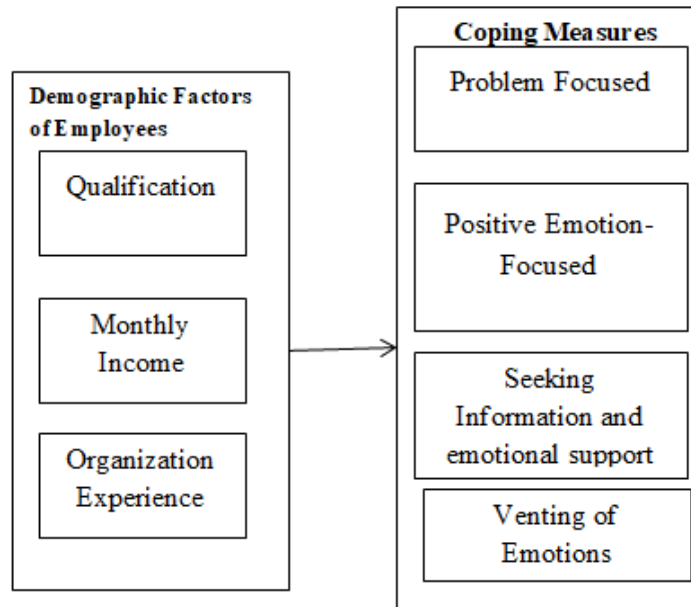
Demographic Factors of Employees

Qualification

Monthly Income

Organization Experience

Coping Measures

Problem Focused

Positive Emotion-Focused

Seeking Information and emotional support

Venting of Emotions